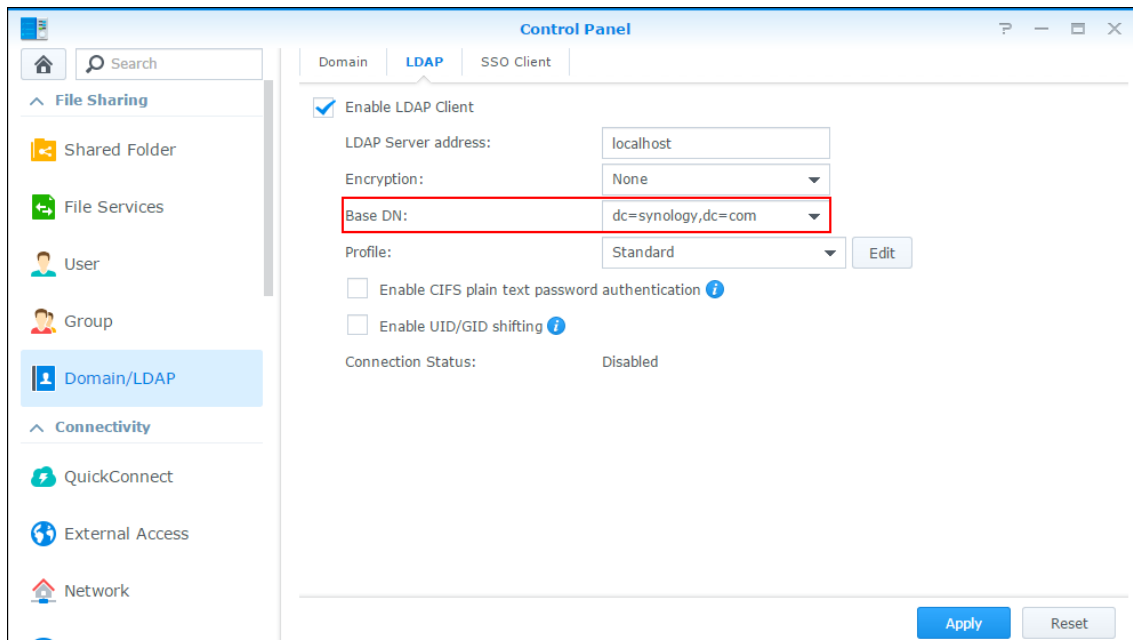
Control Panel

Search

File Sharing

Shared Folder

File Services

User

Group

Domain/LDAP

Connectivity

QuickConnect

External Access

Network

Domain | LDAP | SSO Client

Enable LDAP Client

LDAP Server address: localhost

Encryption: None

Base DN: dc=synology,dc=com

Profile: Standard Edit

Enable CIFS plain text password authentication

Enable UID/GID shifting

Connection Status: Disabled

Apply Reset